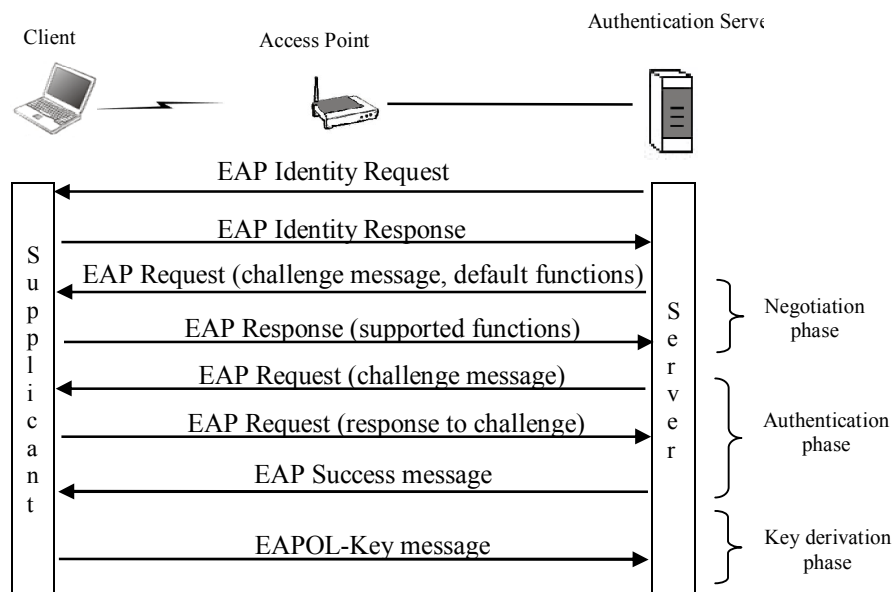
Client

Access Point

Authentication Serve

EAP Identity Request

EAP Identity Response

S u p p l i c a n t

EAP Request (challenge message, default functions)

EAP Response (supported functions)

EAP Request (challenge message)

EAP Request (response to challenge)

EAP Success message

EAPOL-Key message

S e r v e r

Negotiation phase

Authentication phase

Key derivation phase